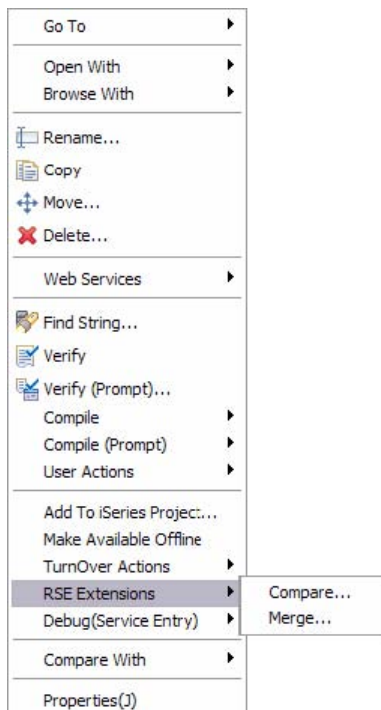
Go To
Open With
Browse With
Rename...
Copy
Move...
Delete...
Web Services
Find String...
Verify
Verify (Prompt)...
Compile
Compile (Prompt)
User Actions
Add To iSeries Projec:...
Make Available Offline
TurnOver Actions
RSE Extensions
Debug(Service Entry)
Compare With
Properties(J)
Compare...
Merge...